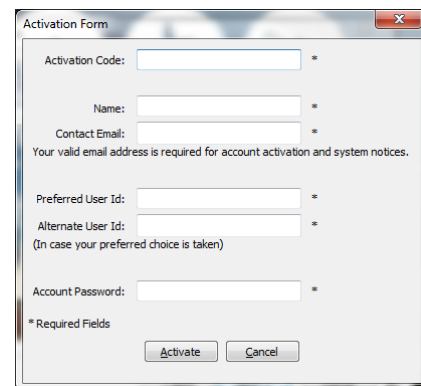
Activation Form

Activation Code: *

Name: *
Contact Email: *
Your valid email address is required for account activation and system notices.

Preferred User Id: *
Alternate User Id: *
(In case your preferred choice is taken)

Account Password: *

* Required Fields

Activate Cancel